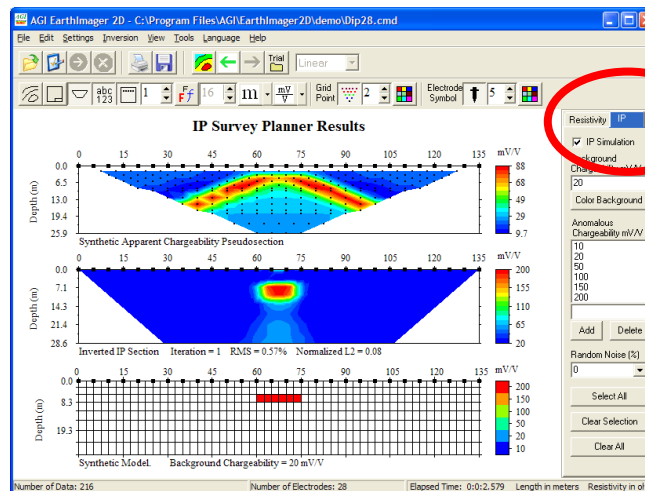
AGI EarthImager 2D - C:\Program Files\AGI\EarthImager2D\demo\Dip28.cmd

File Edit Settings Inversion View Tools Language Help

Trial

Linear

abc 123

1

16

m

$\frac{mV}{V}$

Grid Point

2

Electrode Symbol

5

IP Survey Planner Results

0 15 30 45 60 75 90 105 120 135

0.0 6.5 13.0 19.4 25.9

Depth (m)

mV/V

88 68 49 29 9.7

Synthetic Apparent Chargeability Pseudosection

0 15 30 45 60 75 90 105 120 135

0.0 7.1 14.3 21.4 28.6

Depth (m)

mV/V

200 155 110 65 20

Inverted IP Section Iteration = 1 RMS = 0.57% Normalized L2 = 0.08

0 15 30 45 60 75 90 105 120 135

0.0 8.3 19.3

Depth (m)

mV/V

200 150 100 50 20 10

Synthetic Model. Background Chargeability = 20 mV/V

Resistivity IP

IP Simulation

Background Chargeability mV/V

20

Color Background

Anomalous Chargeability mV/V

10
20
50
100
150
200

Add Delete

Random Noise (%)

0

Select All

Clear Selection

Clear All

Number of Data: 216 Number of Electrodes: 28 Elapsed Time: 0:0:2.579 Length in meters Resistivity in ol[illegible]